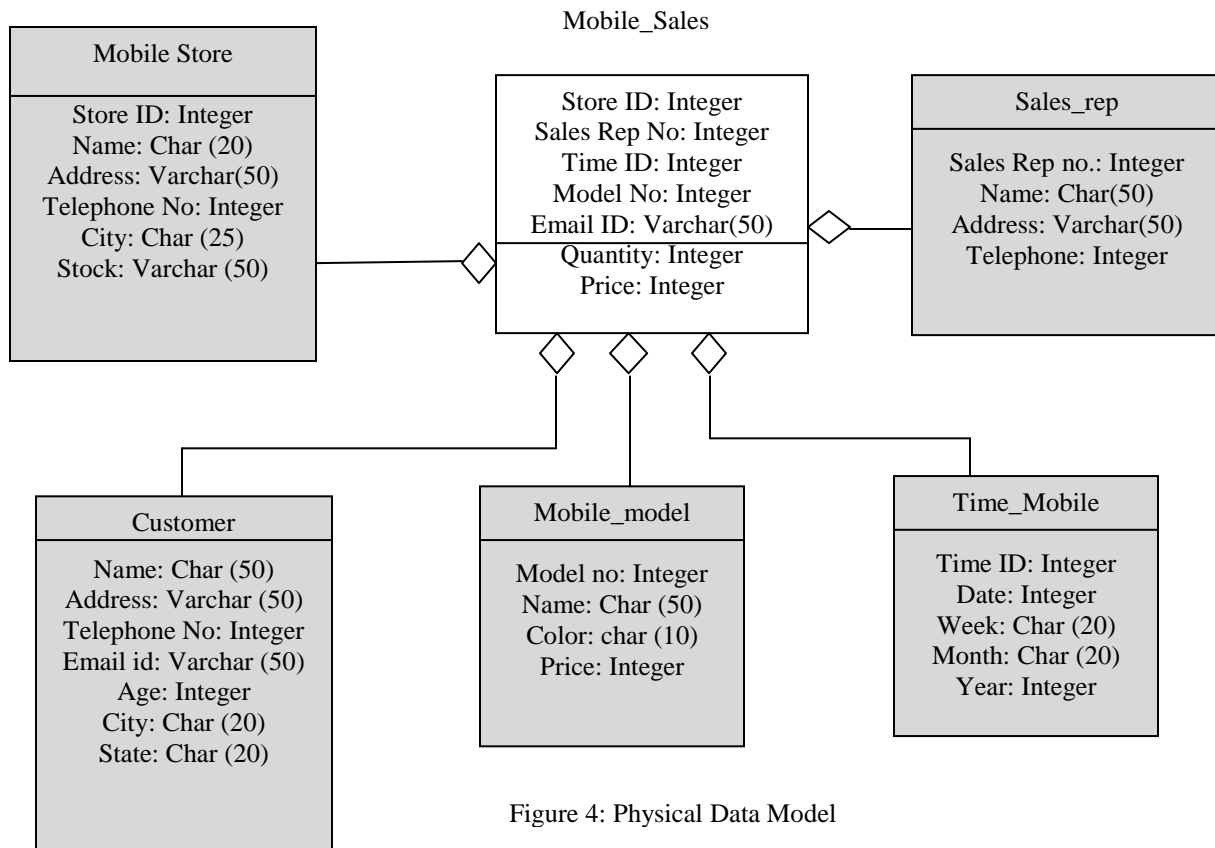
Mobile Store

Store ID: Integer
Name: Char (20)
Address: Varchar(50)
Telephone No: Integer
City: Char (25)
Stock: Varchar (50)

Mobile_Sales

Store ID: Integer
Sales Rep No: Integer
Time ID: Integer
Model No: Integer
Email ID: Varchar(50)
Quantity: Integer
Price: Integer

Sales_rep

Sales Rep no.: Integer
Name: Char(50)
Address: Varchar(50)
Telephone: Integer

Customer

Name: Char (50)
Address: Varchar (50)
Telephone No: Integer
Email id: Varchar (50)
Age: Integer
City: Char (20)
State: Char (20)

Mobile_model

Model no: Integer
Name: Char (50)
Color: char (10)
Price: Integer

Time_Mobile

Time ID: Integer
Date: Integer
Week: Char (20)
Month: Char (20)
Year: Integer

Figure 4: Physical Data Model